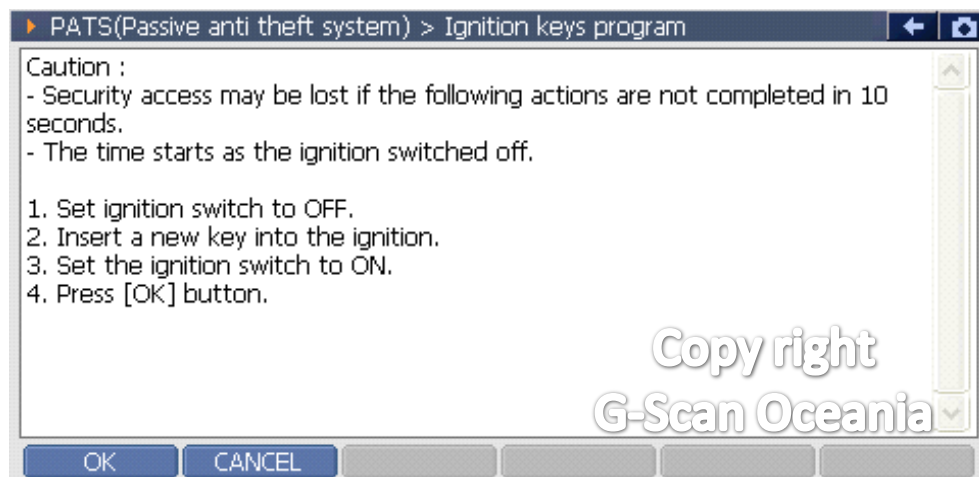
PATS(Passive anti theft system) > Ignition keys program

Caution :
- Security access may be lost if the following actions are not completed in 10 seconds.
- The time starts as the ignition switched off.

1. Set ignition switch to OFF.
2. Insert a new key into the ignition.
3. Set the ignition switch to ON.
4. Press [OK] button.

Copy right
G-Scan Oceania

OK
CANCEL